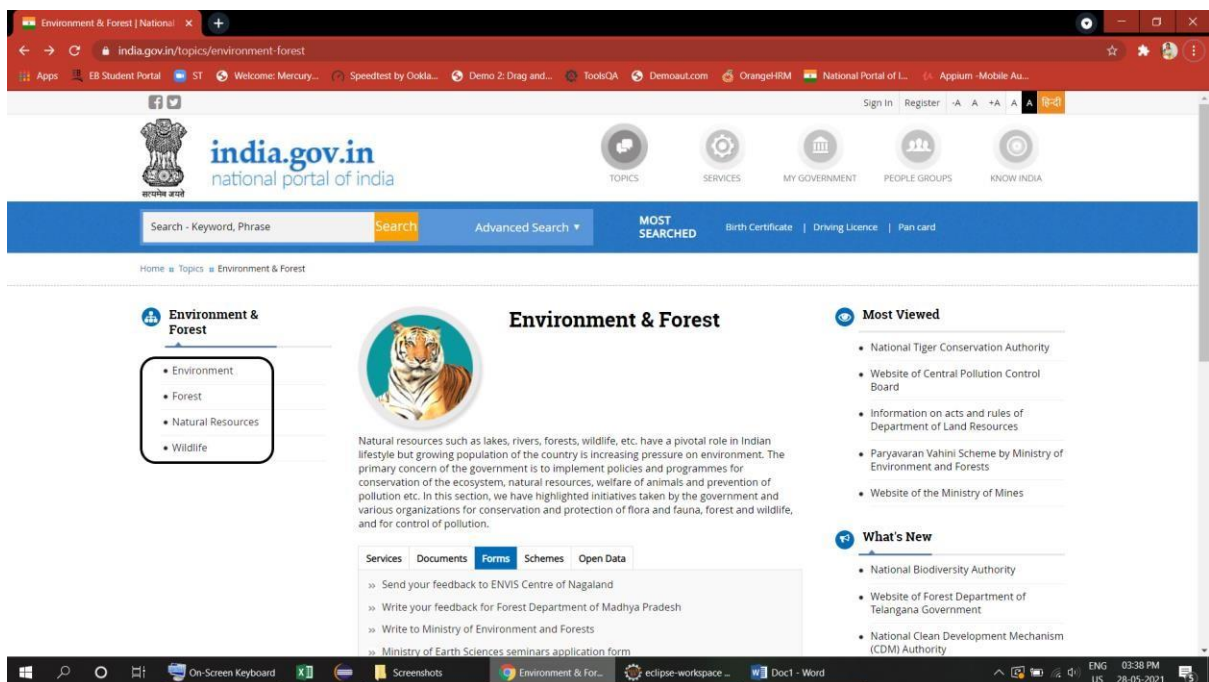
Environment & Forest | National ×

india.gov.in/topics/environment-forest

Apps EB Student Portal ST Welcome: Mercury... Speedtest by Ookla... Demo 2: Drag and... ToolsQA Demoaut.com OrangeHRM National Portal of I... Appium -Mobile Au...

Sign In Register -A A +A A A हिन्दी

सत्यमेव जयते

india.gov.in
national portal of india

TOPICS SERVICES MY GOVERNMENT PEOPLE GROUPS KNOW INDIA

Search - Keyword, Phrase Search Advanced Search ▾ MOST SEARCHED Birth Certificate | Driving Licence | Pan card

Home » Topics » Environment & Forest

Environment & Forest

• Environment
• Forest
• Natural Resources
• Wildlife

Environment & Forest

Natural resources such as lakes, rivers, forests, wildlife, etc. have a pivotal role in Indian lifestyle but growing population of the country is increasing pressure on environment. The primary concern of the government is to implement policies and programmes for conservation of the ecosystem, natural resources, welfare of animals and prevention of pollution etc. In this section, we have highlighted initiatives taken by the government and various organizations for conservation and protection of flora and fauna, forest and wildlife, and for control of pollution.

Services Documents Forms Schemes Open Data

» Send your feedback to ENVIS Centre of Nagaland
» Write your feedback for Forest Department of Madhya Pradesh
» Write to Ministry of Environment and Forests
» Ministry of Earth Sciences seminars application form

Most Viewed

• National Tiger Conservation Authority
• Website of Central Pollution Control Board
• Information on acts and rules of Department of Land Resources
• Paryavaran Vahini Scheme by Ministry of Environment and Forests
• Website of the Ministry of Mines

What's New

• National Biodiversity Authority
• Website of Forest Department of Telangana Government
• National Clean Development Mechanism (CDM) Authority

On-Screen Keyboard Screenshots Environment & For... eclipse-workspace ... Doc1 - Word ENG US 03:38 PM 28-05-2021